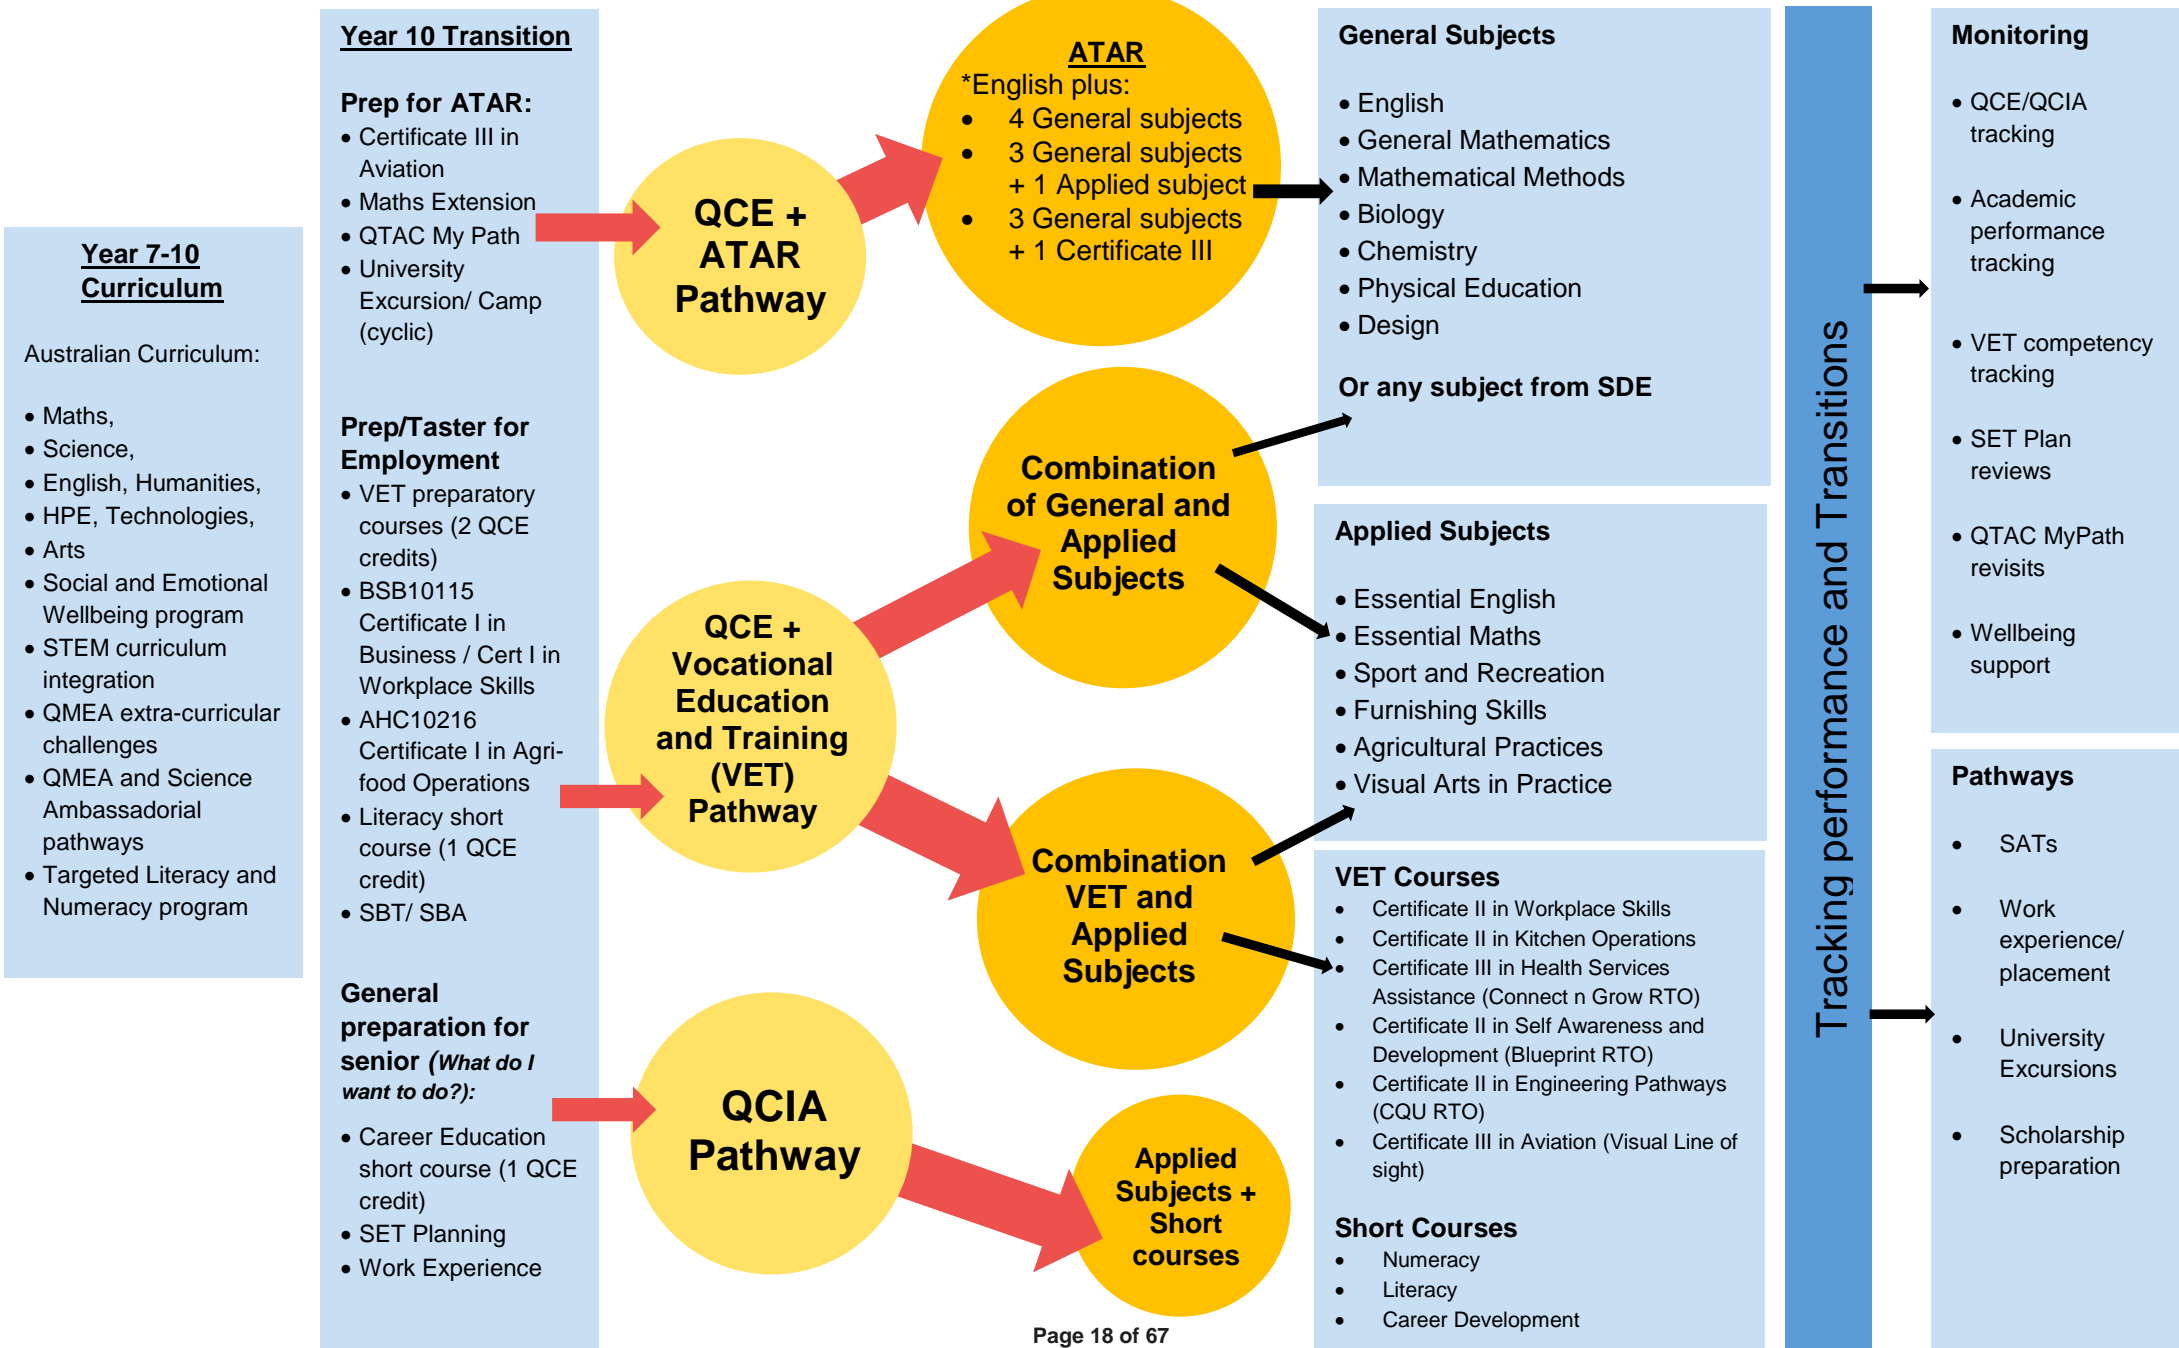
Year 7-10 Curriculum

Australian Curriculum:

- Maths,
- Science,
- English, Humanities,
- HPE, Technologies,
- Arts
- Social and Emotional Wellbeing program
- STEM curriculum integration
- QMEA extra-curricular challenges
- QMEA and Science Ambassadorial pathways
- Targeted Literacy and Numeracy program

Year 10 Transition

Prep for ATAR:
- Certificate III in Aviation
- Maths Extension
- QTAC My Path
- University Excursion/ Camp (cyclic)

Prep/Taster for Employment
- VET preparatory courses (2 QCE credits)
- BSB10115 Certificate I in Business / Cert I in Workplace Skills
- AHC10216 Certificate I in Agri-food Operations
- Literacy short course (1 QCE credit)
- SBT/ SBA

General preparation for senior (What do I want to do?):
- Career Education short course (1 QCE credit)
- SET Planning
- Work Experience

QCE + ATAR Pathway

ATAR
*English plus:
- 4 General subjects
- 3 General subjects + 1 Applied subject
- 3 General subjects + 1 Certificate III

QCE + Vocational Education and Training (VET) Pathway

Combination of General and Applied Subjects

Combination VET and Applied Subjects

QCIA Pathway

Applied Subjects + Short courses

General Subjects
- English
- General Mathematics
- Mathematical Methods
- Biology
- Chemistry
- Physical Education
- Design

Or any subject from SDE

Applied Subjects
- Essential English
- Essential Maths
- Sport and Recreation
- Furnishing Skills
- Agricultural Practices
- Visual Arts in Practice

VET Courses
- Certificate II in Workplace Skills
- Certificate II in Kitchen Operations
- Certificate III in Health Services Assistance (Connect n Grow RTO)
- Certificate II in Self Awareness and Development (Blueprint RTO)
- Certificate II in Engineering Pathways (CQU RTO)
- Certificate III in Aviation (Visual Line of sight)

Short Courses
- Numeracy
- Literacy
- Career Development

Tracking performance and Transitions

Monitoring
- QCE/QCIA tracking
- Academic performance tracking
- VET competency tracking
- SET Plan reviews
- QTAC MyPath revisits
- Wellbeing support

Pathways
- SATs
- Work experience/ placement
- University Excursions
- Scholarship preparation

Page 18 of 67